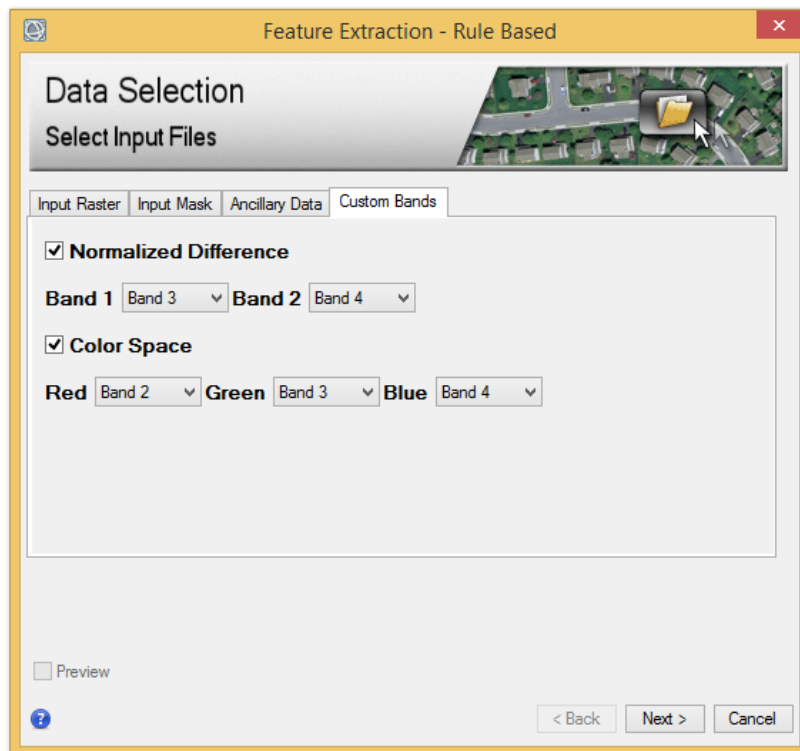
Feature Extraction - Rule Based

Data Selection
Select Input Files

Input Raster | Input Mask | Ancillary Data | Custom Bands

☑ Normalized Difference

Band 1 Band 3 Band 2 Band 4

☑ Color Space

Red Band 2 Green Band 3 Blue Band 4

Preview

< Back Next > Cancel